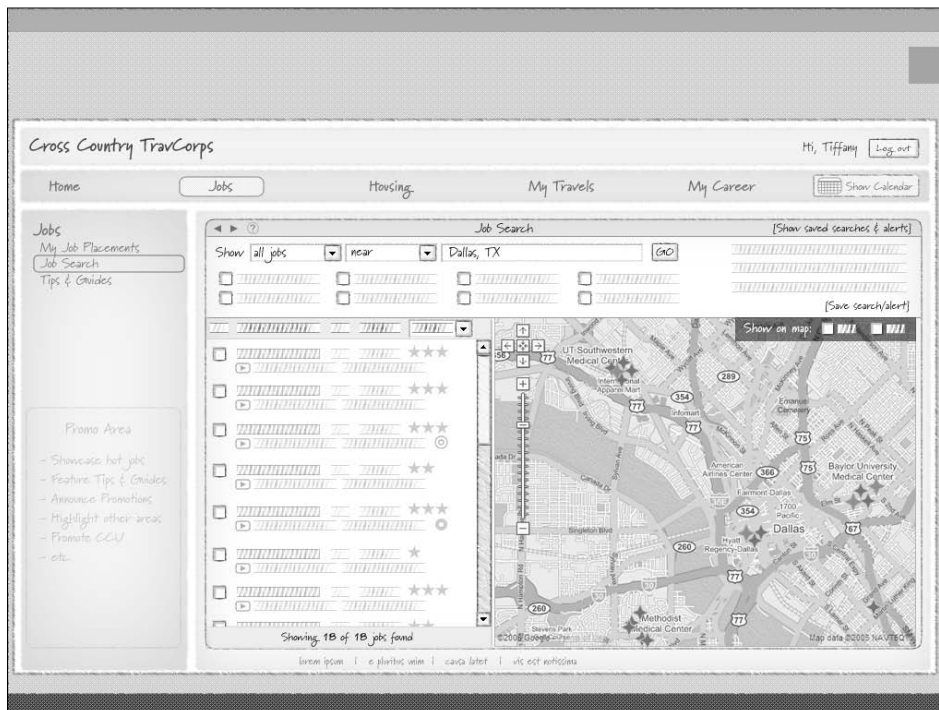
Cross Country TravCorps

Hi, Tiffany Log out

Home Jobs Housing My Travels My Career Show Calendar

Jobs
My Job Placements
Job Search
Tips & Guides

Promo Area

- Showcase hot jobs
- Feature Tips & Guides
- Announce Promotions
- Highlight other areas
- Promote CCU
- etc.

Job Search

[Show saved searches & alerts]

Show all jobs near Dallas, TX GO

[Save search/alert]

Show on map:

UT Southwestern Medical Center

Baylor University Medical Center

Dallas

Methodist Medical Center

Showing 18 of 18 jobs found

©2005 Google Map data ©2005 NAVTEQ

lorem ipsum | e pluribus unim | causa latet | vis est notissima